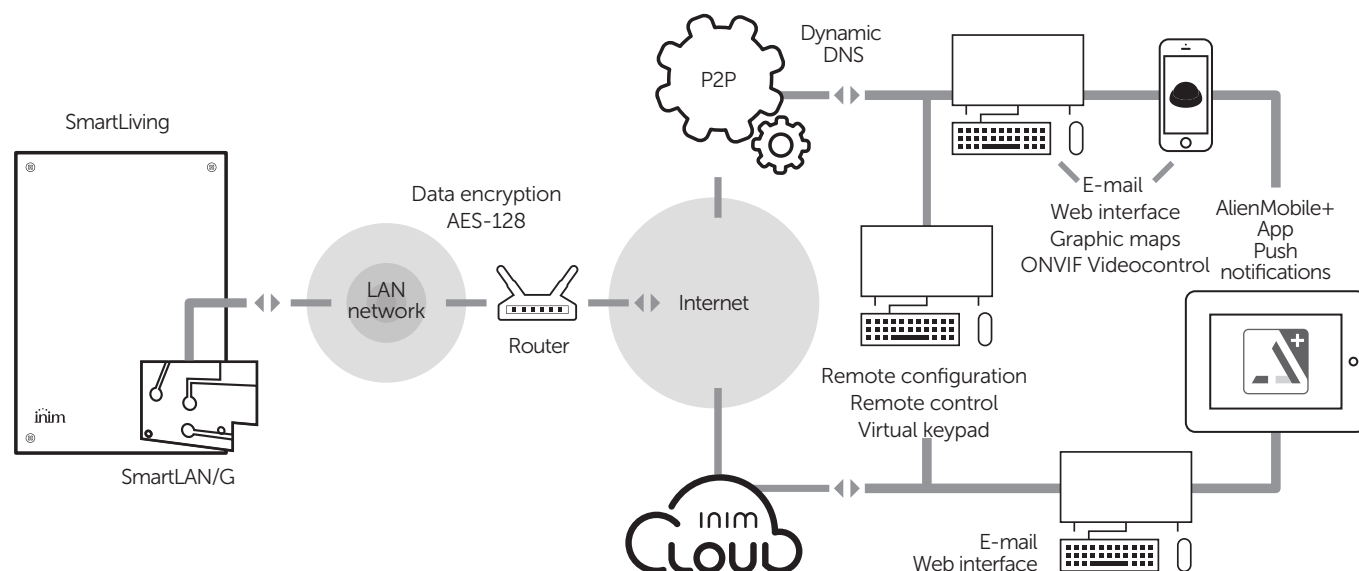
SmartLiving

inim

SmartLAN/G

Data encryption
AES-128

LAN
network

Router

P2P

Dynamic
DNS

Internet

E-mail
Web interface
Graphic maps
ONVIF Videocontrol

AlienMobile+
App
Push
notifications

Remote configuration
Remote control
Virtual keypad

inim
CLOUD

E-mail
Web interface